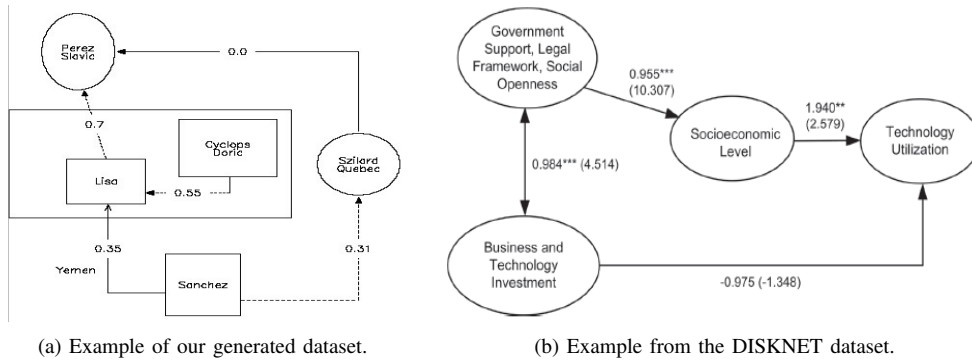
Perez Slavic

0.0

0.7

Cyclops Doric

Lisa

0.55

Szilard Quebec

0.35

Yemen

Sanchez

0.31

(a) Example of our generated dataset.

Government Support, Legal Framework, Social Openness

0.955***
(10.307)

1.940**
(2.579)

Socioeconomic Level

Technology Utilization

0.984*** (4.514)

Business and Technology Investment

-0.975 (-1.348)

(b) Example from the DISKNET dataset.